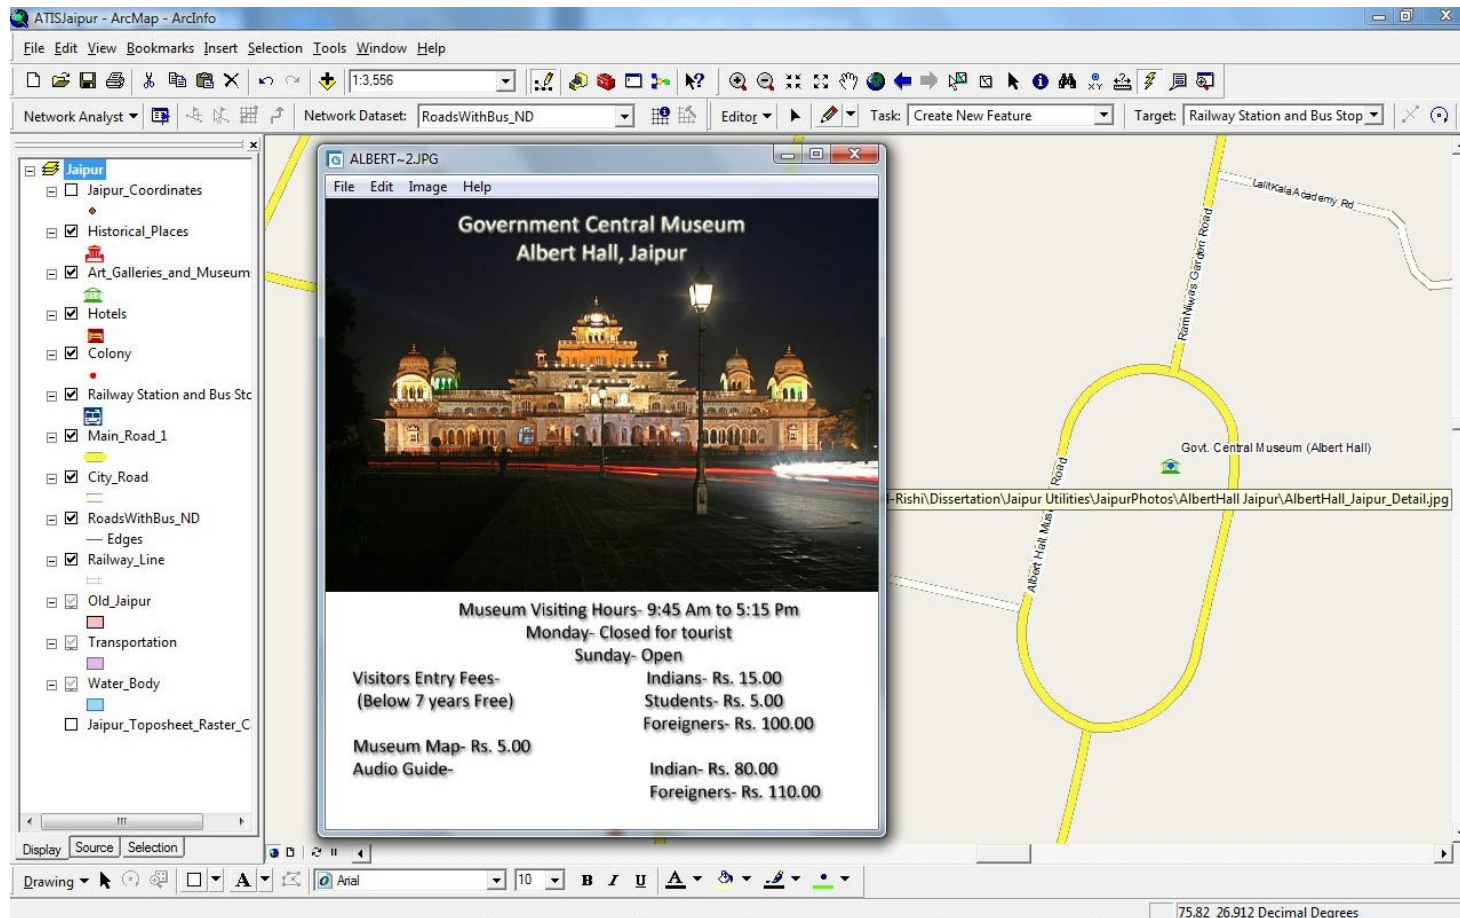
ATISJaipur - ArcMap - ArcInfo

File Edit View Bookmarks Insert Selection Tools Window Help

1:3,556

Network Analyst ▾ Network Dataset: RoadsWithBus_ND Editor ▾ Task: Create New Feature Target: Railway Station and Bus Stop

Jaipur
Jaipur_Coordinates
Historical_Places
Art_Galleries_and_Museum
Hotels
Colony
Railway Station and Bus Stc
Main_Road_1
City_Road
RoadsWithBus_ND
Edges
Railway_Line
Old_Jaipur
Transportation
Water_Body
Jaipur_Toposheet_Raster_C

Display Source Selection

ALBERT~2.JPG
File Edit Image Help

Government Central Museum
Albert Hall, Jaipur

Museum Visiting Hours- 9:45 Am to 5:15 Pm
Monday- Closed for tourist
Sunday- Open

Visitors Entry Fees-
(Below 7 years Free)
Indians- Rs. 15.00
Students- Rs. 5.00
Foreigners- Rs. 100.00

Museum Map- Rs. 5.00
Audio Guide-
Indian- Rs. 80.00
Foreigners- Rs. 110.00

LalitKala Academy Rd
Ram Niwas Garden Road
Govt. Central Museum (Albert Hall)
Road
Albert Hall Mus
-Rishi\Dissertation\Jaipur Utilities\JaipurPhotos\AlbertHall Jaipur\AlbertHall_Jaipur_Detail.jpg

Drawing ▾ Arial 10 B I U A

75.82 26.912 Decimal Degrees